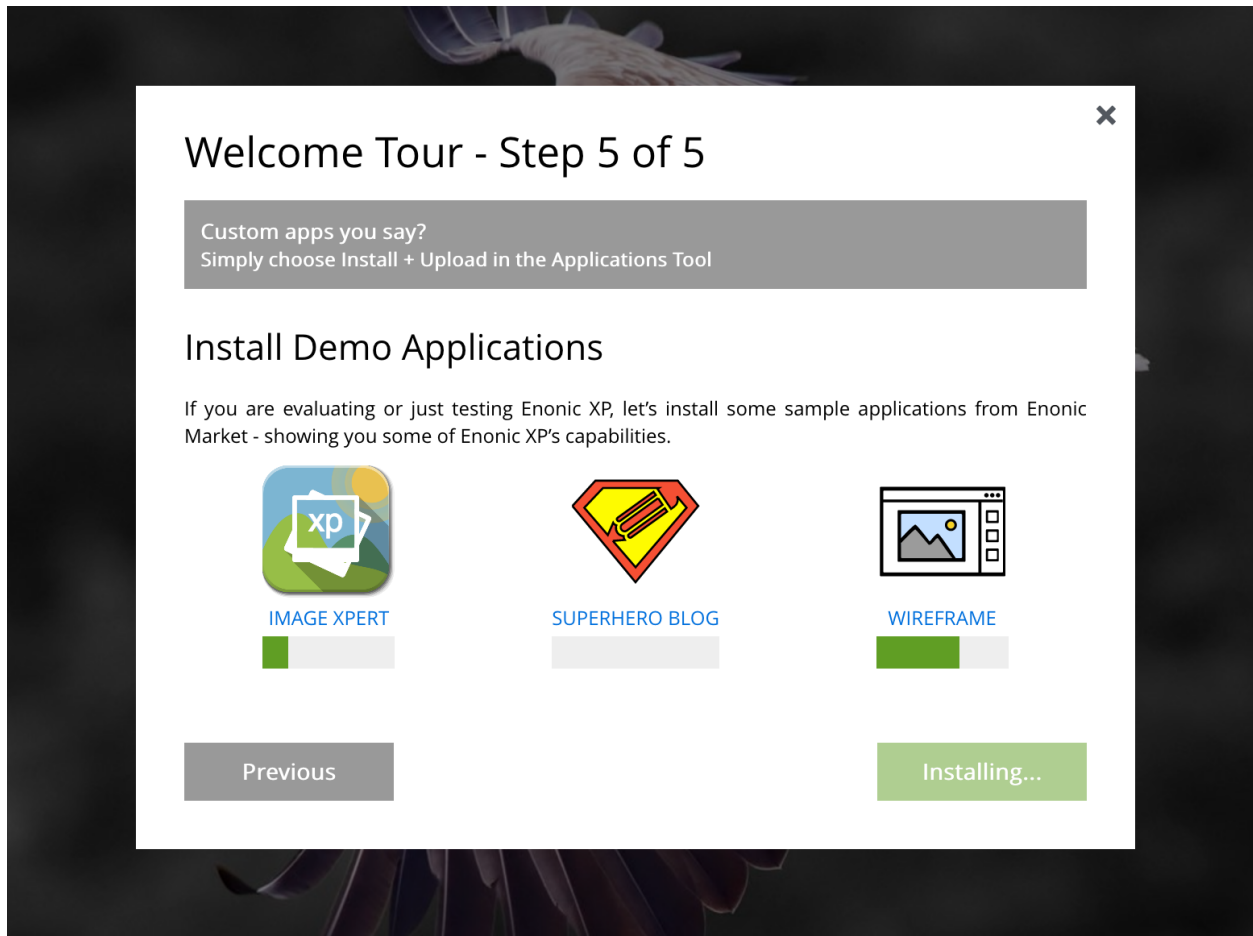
×

Welcome Tour - Step 5 of 5

Custom apps you say?
Simply choose Install + Upload in the Applications Tool

Install Demo Applications

If you are evaluating or just testing Enonic XP, let's install some sample applications from Enonic Market - showing you some of Enonic XP's capabilities.

xp

IMAGE XPERT

SUPERHERO BLOG

WIREFRAME

Previous

Installing...